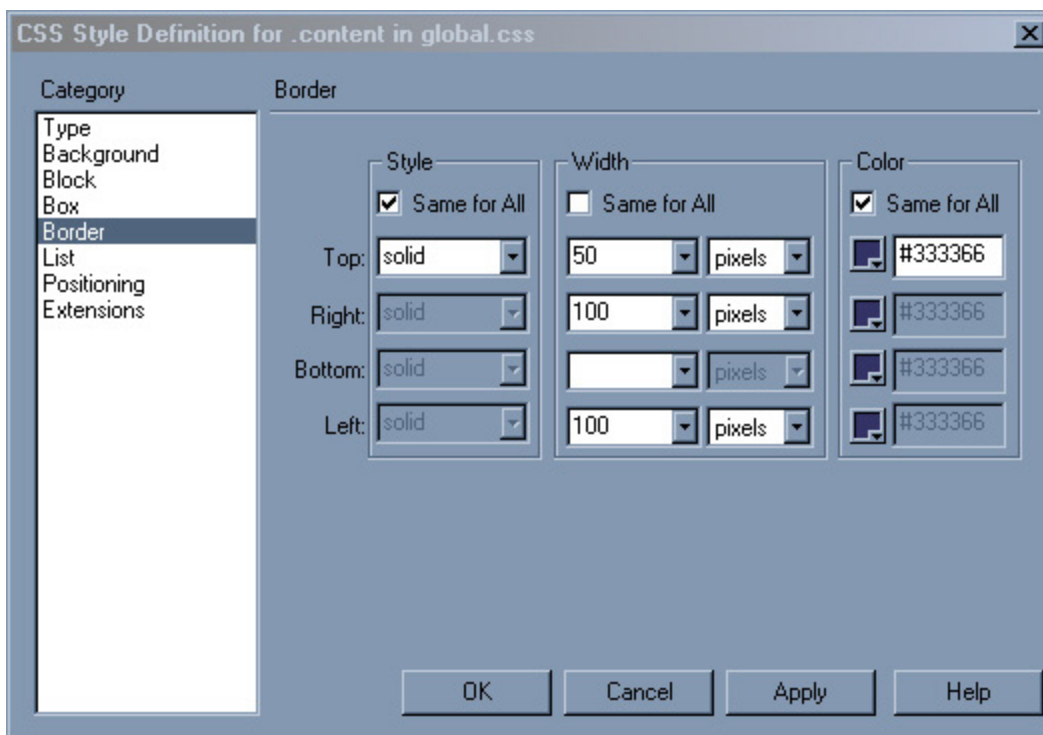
CSS Style Definition for .content in global.css

Category

Type
Background
Block
Box
Border
List
Positioning
Extensions

Border

Style
Same for All

Width
Same for All

Color
Same for All

Top: solid 50 pixels #333366

Right: solid 100 pixels #333366

Bottom: solid pixels #333366

Left: solid 100 pixels #333366

OK
Cancel
Apply
Help